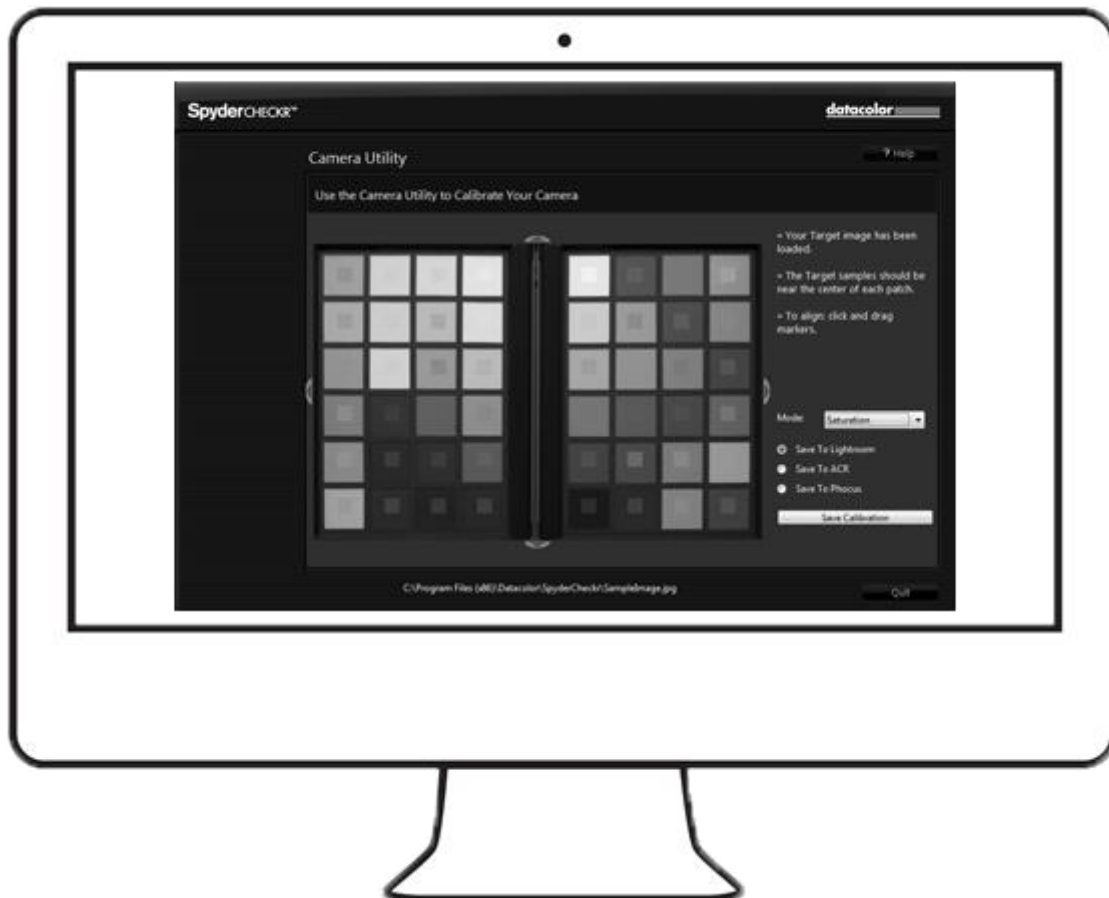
SpyderCHECKR™

datacolor

Camera Utility

? Help

Use the Camera Utility to Calibrate Your Camera

» Your Target image has been loaded.

» The Target samples should be near the center of each patch.

» To align: click and drag markers.

Mode: Saturation

Save To Lightroom

Save To ACR

Save To Phocus

Save Calibration

C:\Program Files (x86)\Datacolor\SpyderCheckr\SampleImage.jpg

Quit